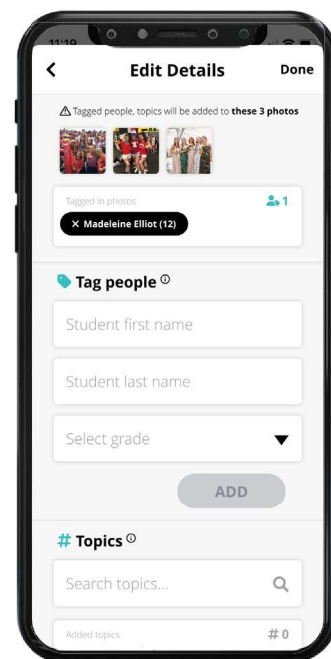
11:19

<

Edit Details

Done

⚠ Tagged people, topics will be added to these 3 photos

Tagged in photos

1

× Madeleine Elliot (12)

Tag people ⓘ

Student first name

Student last name

Select grade

ADD

# Topics ⓘ

Search topics...

Added topics

# 0